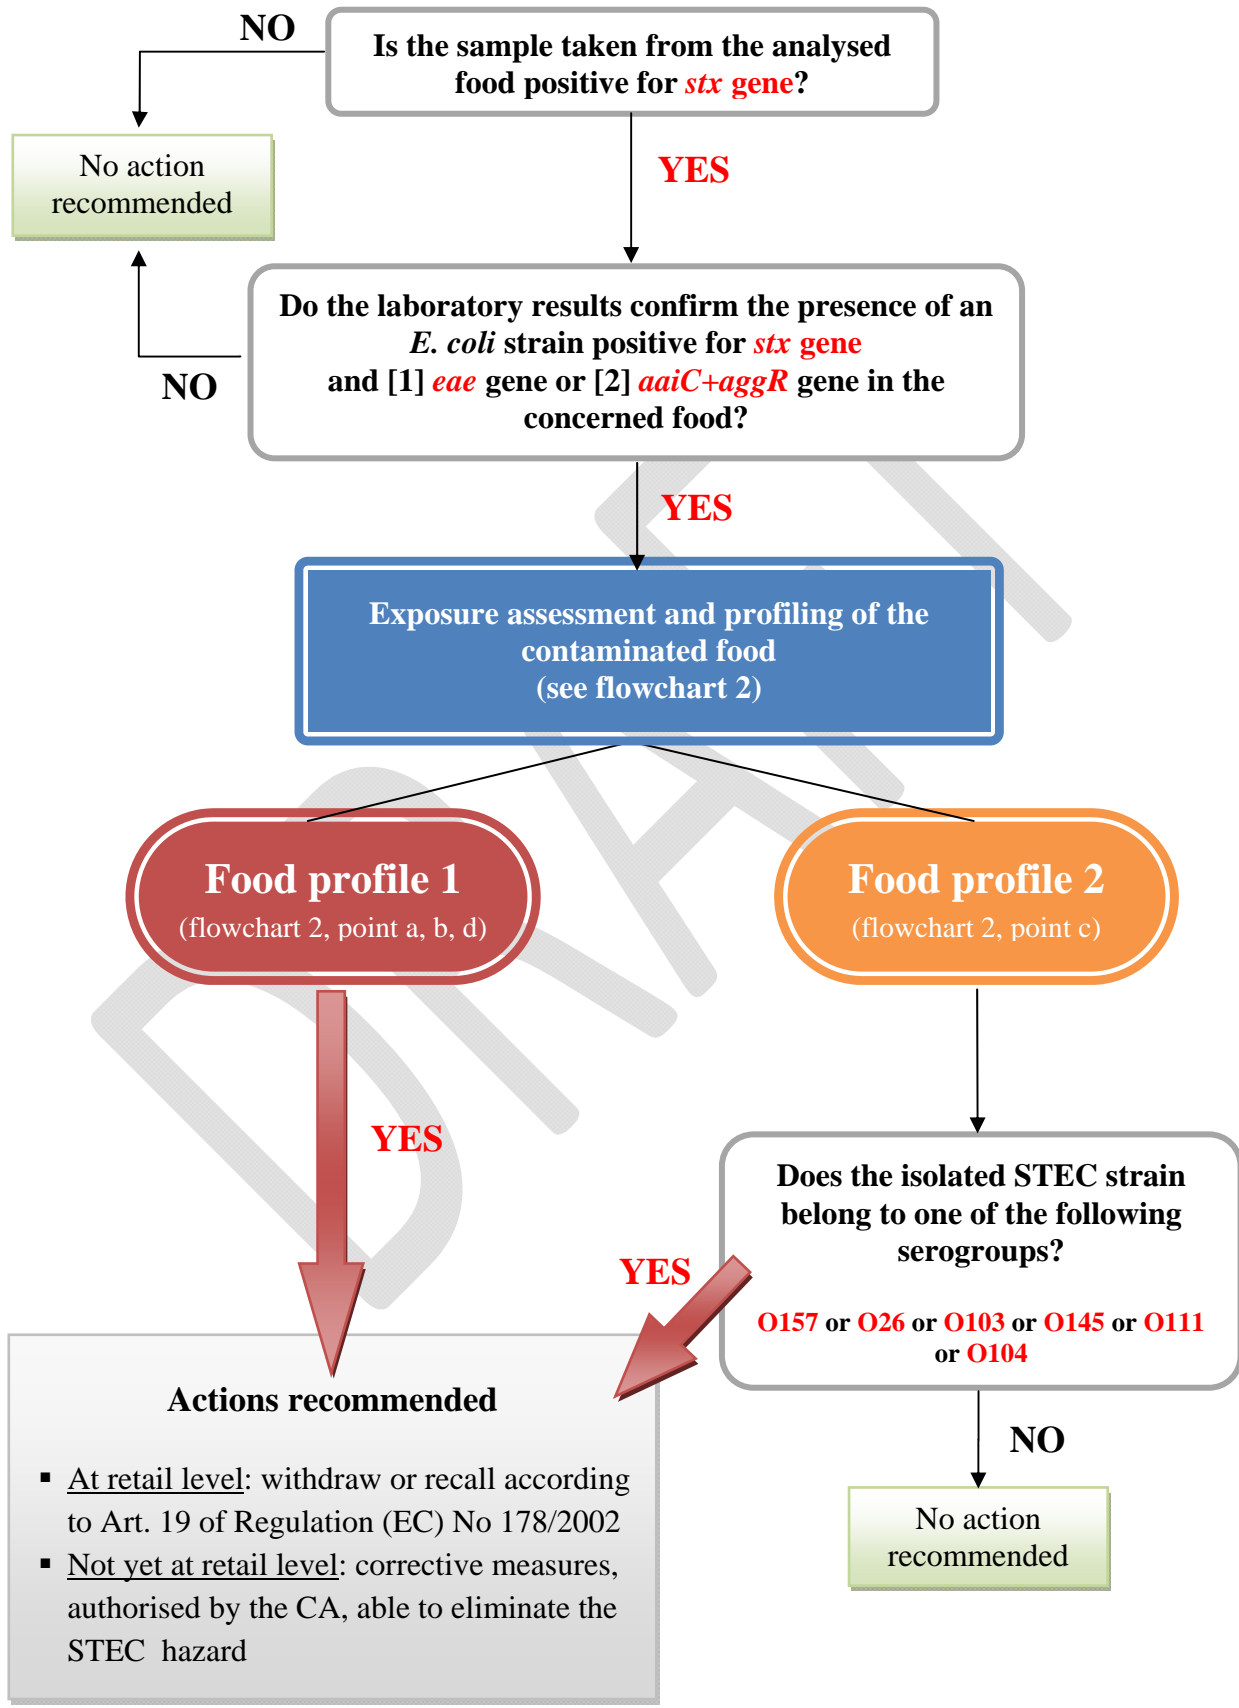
NO

Is the sample taken from the analysed food positive for stx gene?

No action recommended

YES

Do the laboratory results confirm the presence of an E. coli strain positive for stx gene and [1] eae gene or [2] aaiC+aggR gene in the concerned food?

NO

YES

Exposure assessment and profiling of the contaminated food (see flowchart 2)

Food profile 1
(flowchart 2, point a, b, d)

Food profile 2
(flowchart 2, point c)

YES

Does the isolated STEC strain belong to one of the following serogroups?

O157 or O26 or O103 or O145 or O111 or O104

YES

Actions recommended

▪ At retail level: withdraw or recall according to Art. 19 of Regulation (EC) No 178/2002
▪ Not yet at retail level: corrective measures, authorised by the CA, able to eliminate the STEC hazard

NO

No action recommended

DRAFT